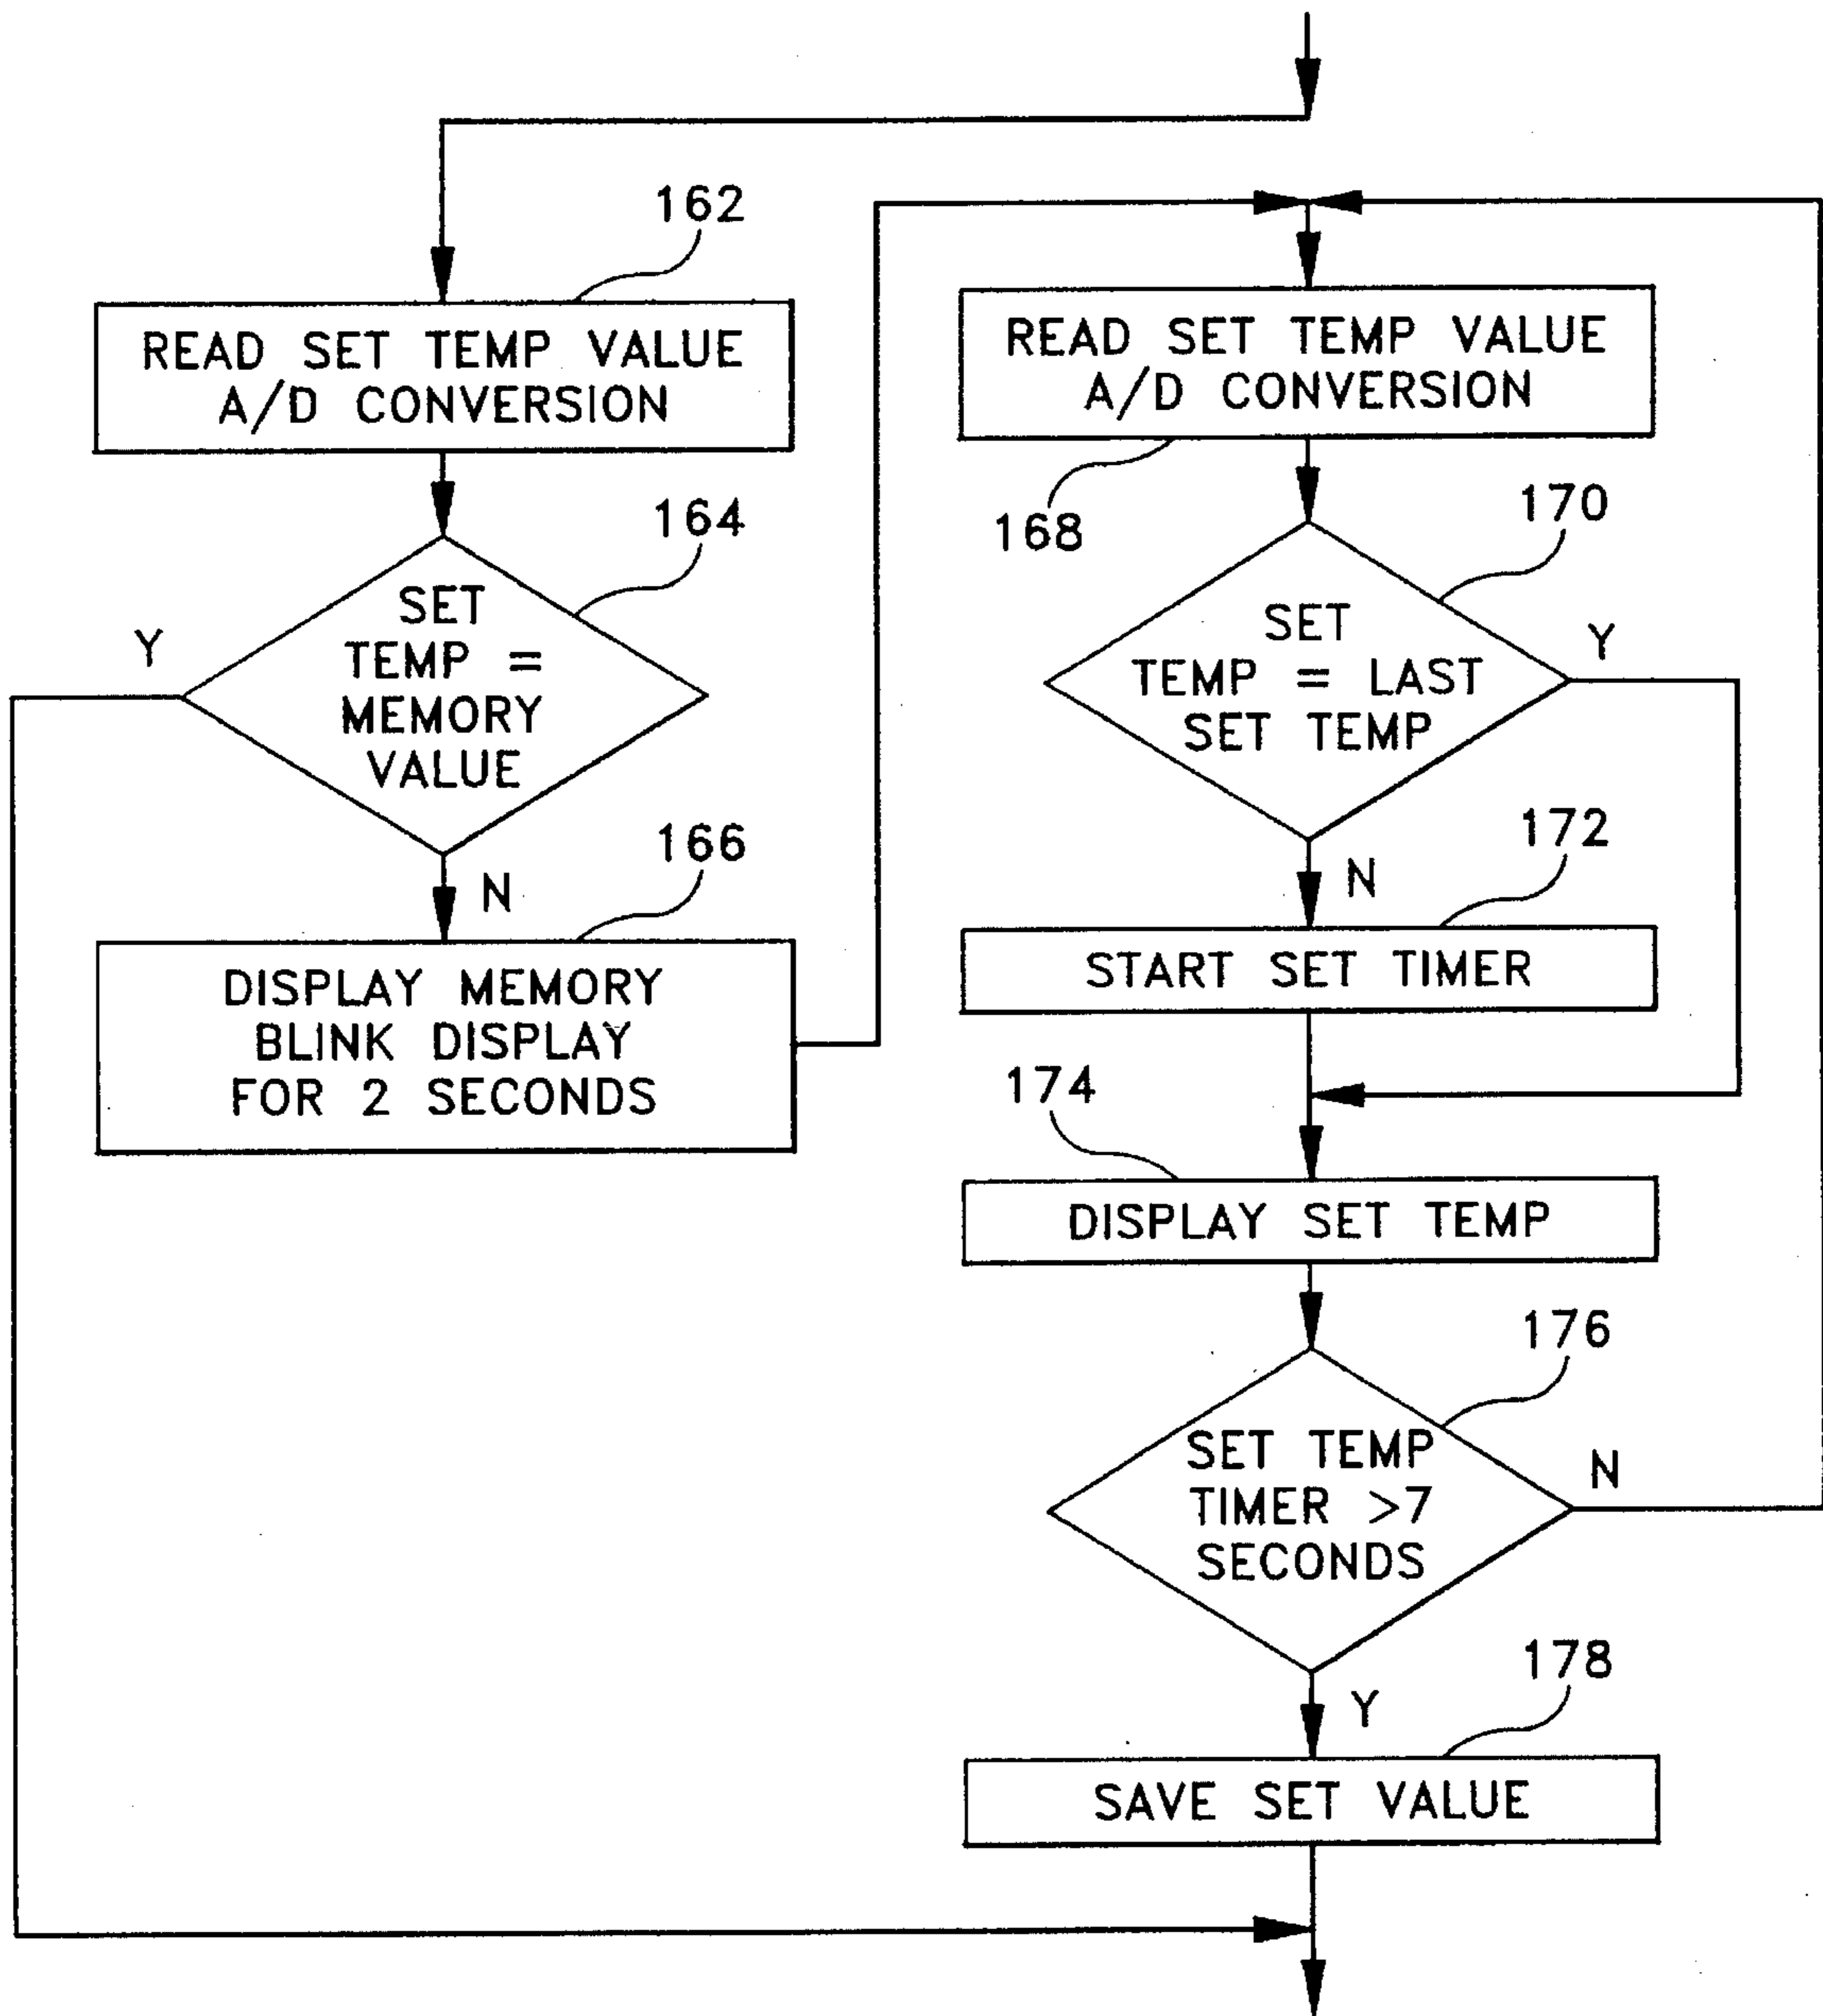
162

READ SET TEMP VALUE
A/D CONVERSION

164

SET TEMP = MEMORY VALUE

Y

N

166

DISPLAY MEMORY
BLINK DISPLAY
FOR 2 SECONDS

READ SET TEMP VALUE
A/D CONVERSION

168

170

SET TEMP = LAST SET TEMP

Y

N

172

START SET TIMER

174

DISPLAY SET TEMP

176

SET TEMP TIMER >7 SECONDS

N

Y

178

SAVE SET VALUE